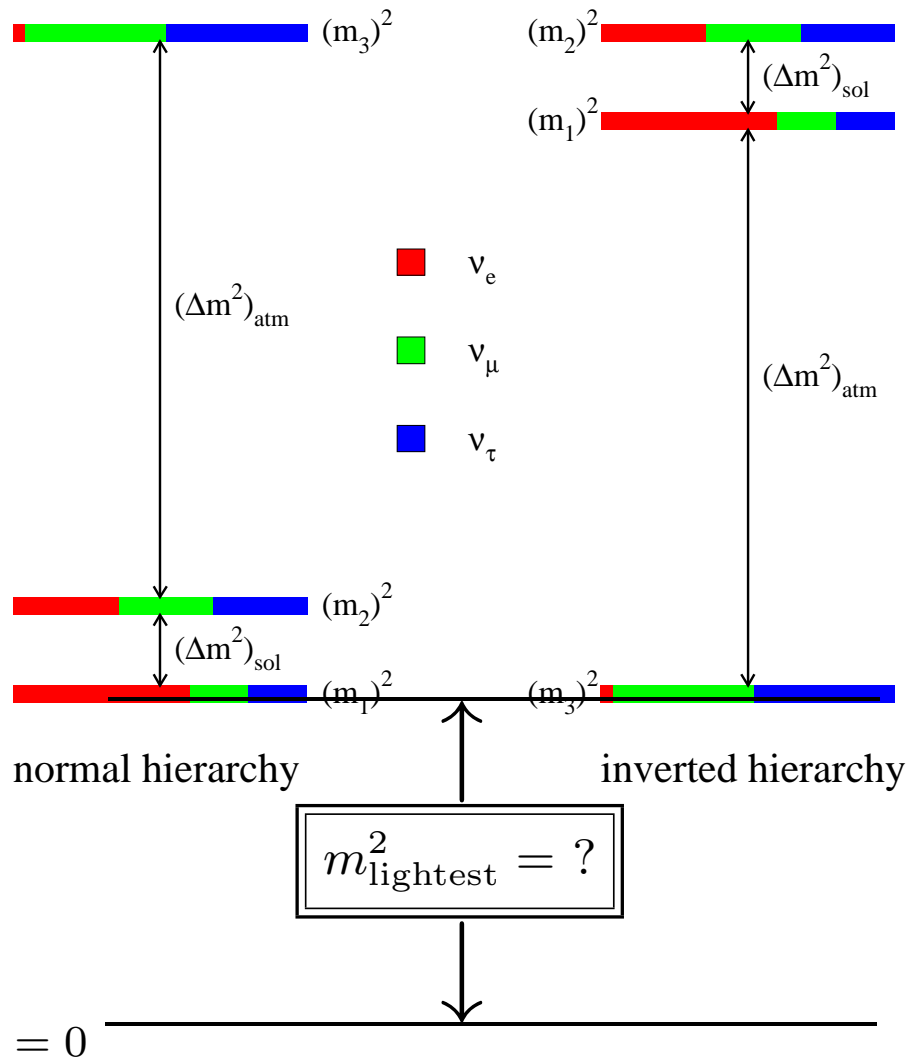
$(m_3)^2$

$(m_2)^2$

$(\Delta m^2)_{sol}$

$(m_1)^2$

$\nu_e$

$\nu_\mu$

$\nu_\tau$

$(\Delta m^2)_{atm}$

$(\Delta m^2)_{atm}$

$(m_2)^2$

$(\Delta m^2)_{sol}$

$(m_1)^2$

$(m_3)^2$

normal hierarchy

inverted hierarchy

$m^2_{\text{lightest}} = ?$

$= 0$